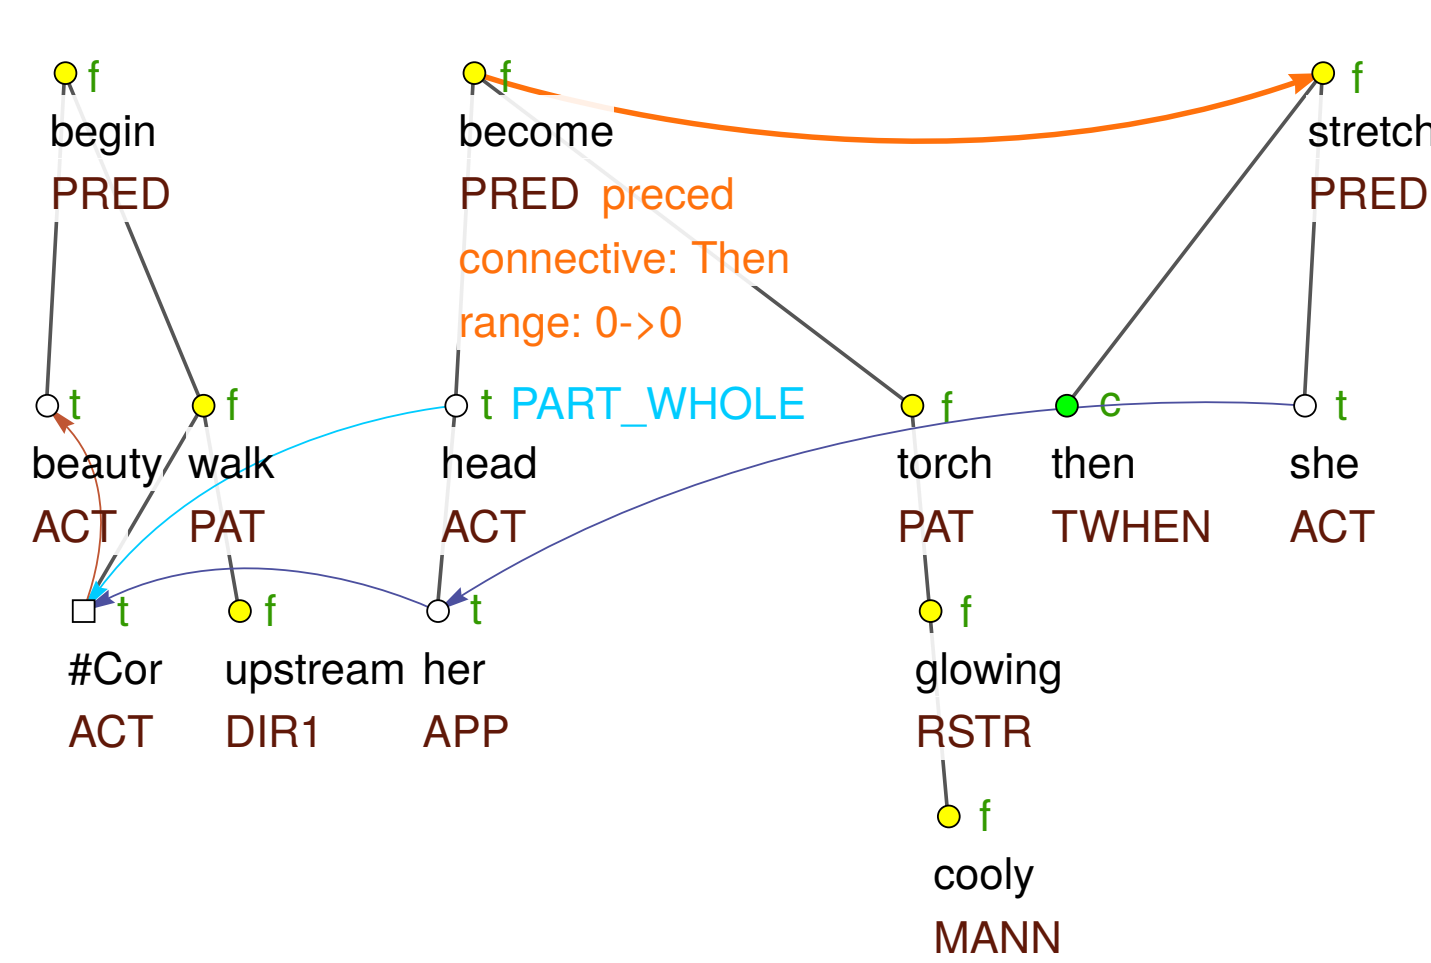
f
begin
PRED

f
become
PRED preced
connective: Then
range: 0->0

f
stretch
PRED

t
beauty
ACT

f
walk
PAT

t PART_WHOLE
head
ACT

f
torch
PAT

c
then
TWHEN

t
she
ACT

t
#Cor
ACT

f
upstream
DIR1

t
her
APP

f
glowing
RSTR

f
cooly
MANN